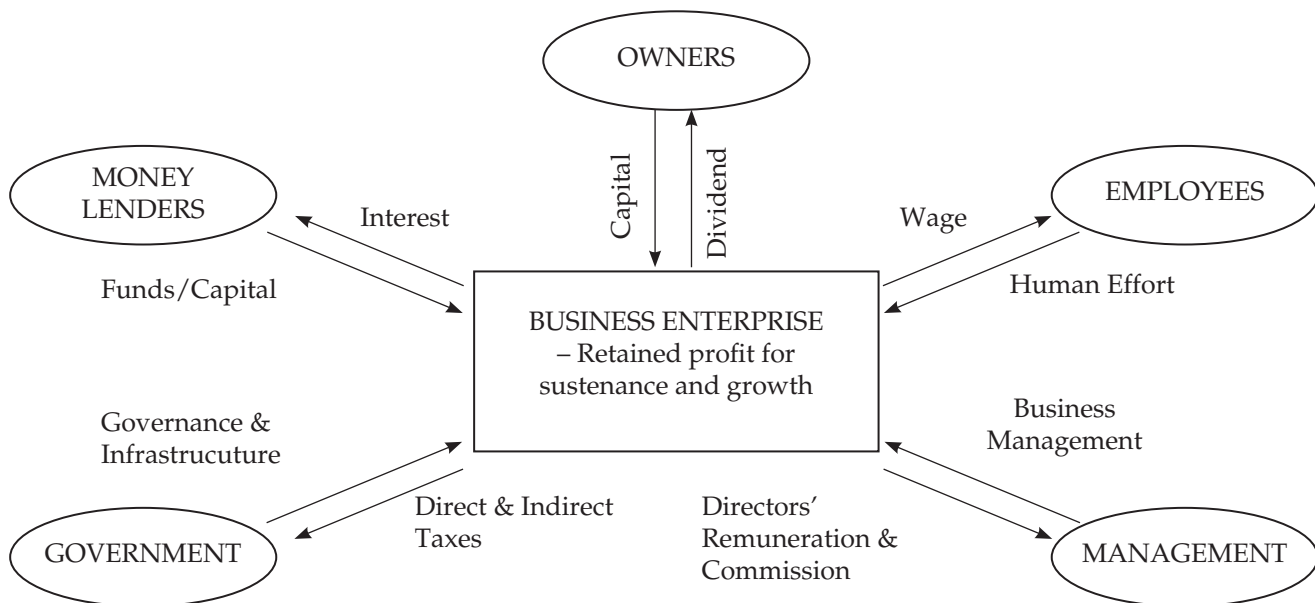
OWNERS

Capital

Dividend

MONEY LENDERS

Interest

Funds/Capital

EMPLOYEES

Wage

Human Effort

BUSINESS ENTERPRISE
– Retained profit for sustenance and growth

Governance & Infrastrucuture

Business Management

Direct & Indirect Taxes

Directors' Remuneration & Commission

GOVERNMENT

MANAGEMENT